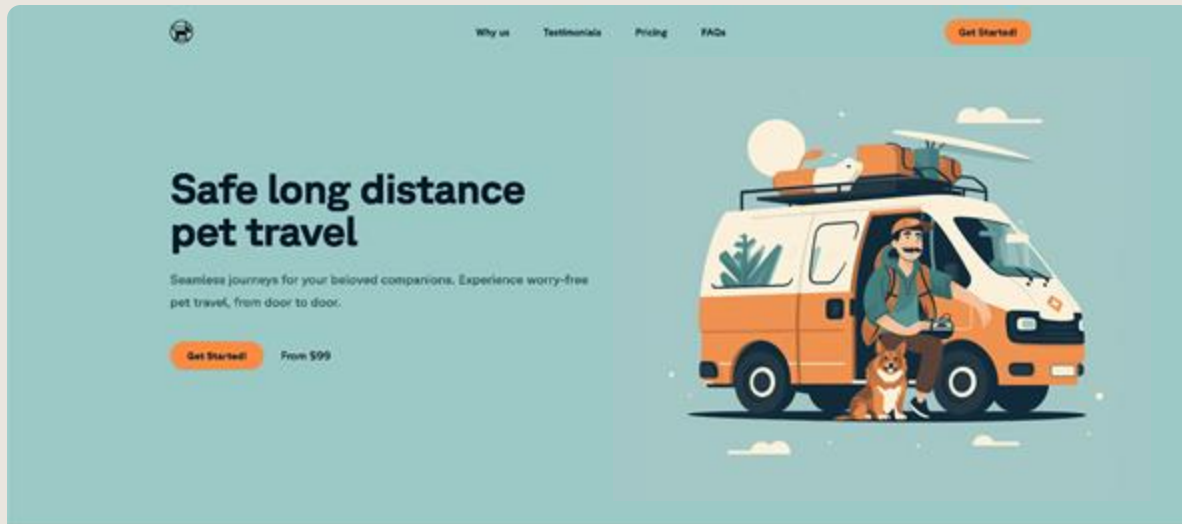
Why us Testimonials Pricing FAQs

Get Started!

Safe long distance pet travel

Seamless journeys for your beloved companions. Experience worry-free pet travel, from door to door.

Get Started!

From $99